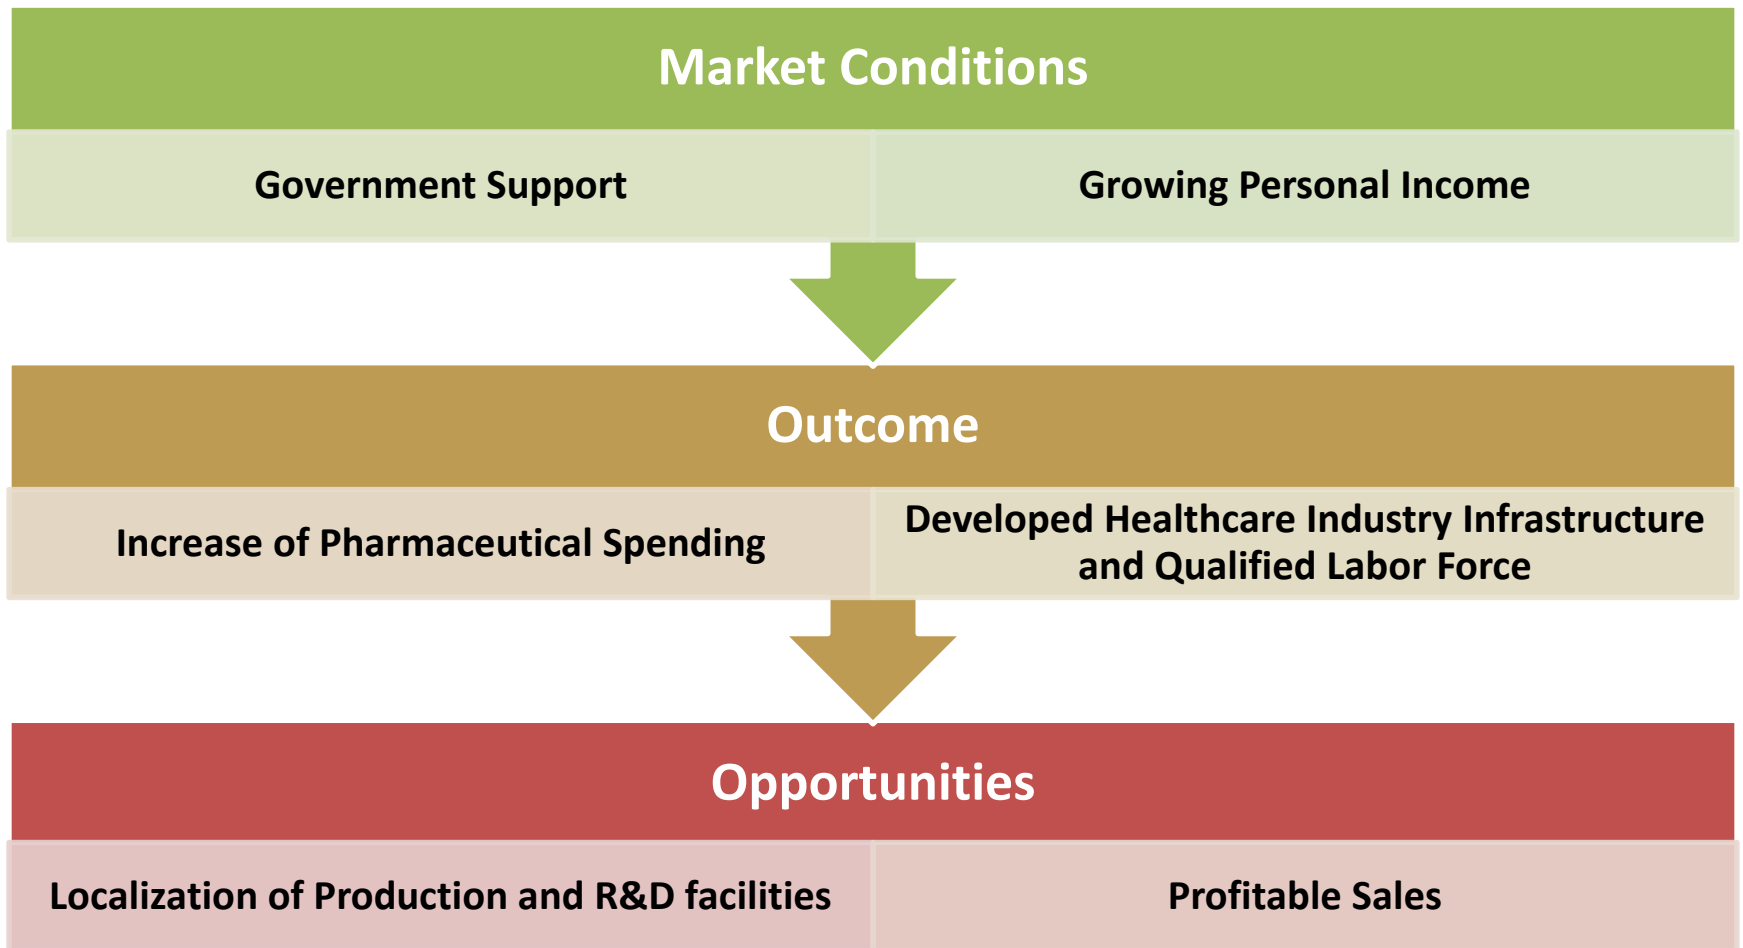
Market Conditions

Government Support

Growing Personal Income

Outcome

Increase of Pharmaceutical Spending

Developed Healthcare Industry Infrastructure and Qualified Labor Force

Opportunities

Localization of Production and R&D facilities

Profitable Sales